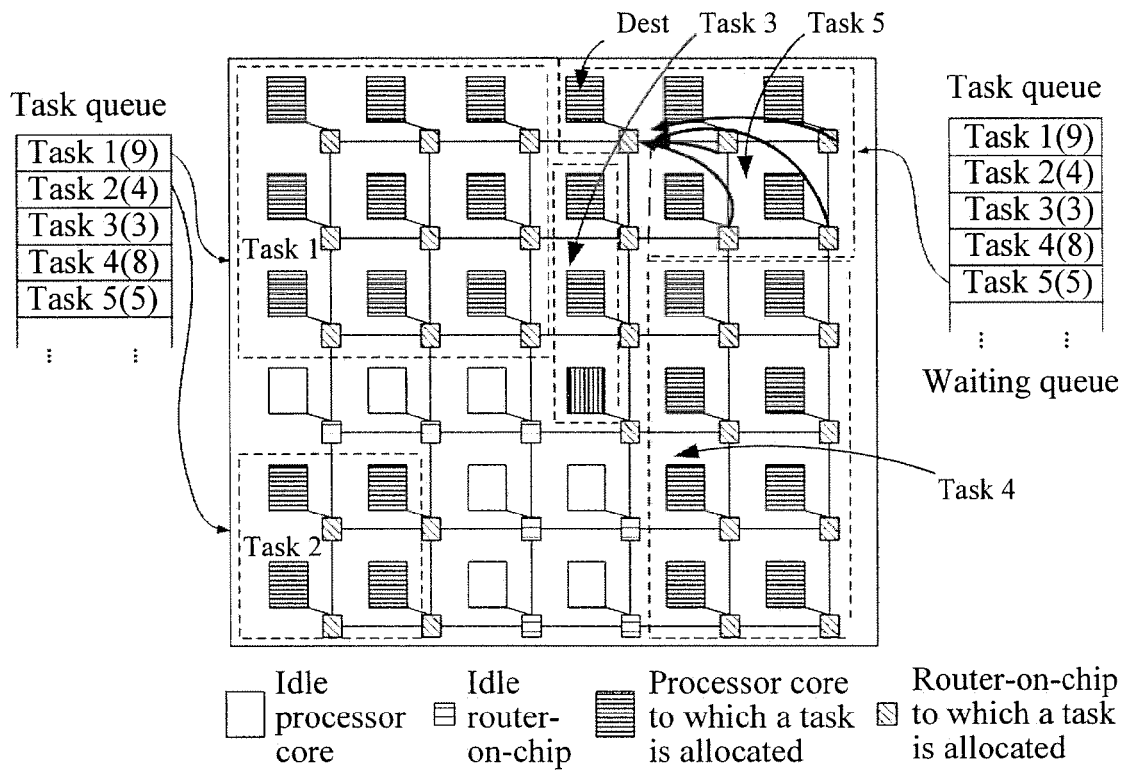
Task queue

| Task 1(9) |
|---|
| Task 2(4) |
| Task 3(3) |
| Task 4(8) |
| Task 5(5) |

⋮ ⋮

Dest Task 3 Task 5

Task 1

Task 2

Task 4

Task queue

| Task 1(9) |
|---|
| Task 2(4) |
| Task 3(3) |
| Task 4(8) |
| Task 5(5) |

⋮ ⋮

Waiting queue

Idle processor core

Idle router-on-chip

Processor core to which a task is allocated

Router-on-chip to which a task is allocated